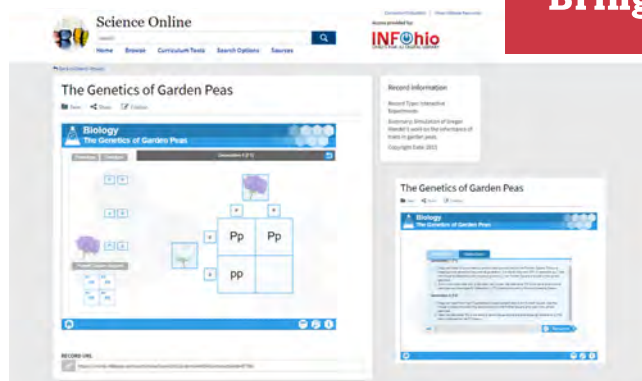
Science Online

Search

Home Browse Curriculum Tools Search Options Sources

Access provided by:

INFOhio

Bring

The Genetics of Garden Peas

Biology
The Genetics of Garden Peas

Generation 1 (F 1)

Pp Pp

pp

RECORD URL

Record Information

Record Type: Interactive Experiences

Summary: Simulation of Gregor Mendel's work on the inheritance of traits in garden peas.

Copyright Date: 2013

The Genetics of Garden Peas

Biology
The Genetics of Garden Peas